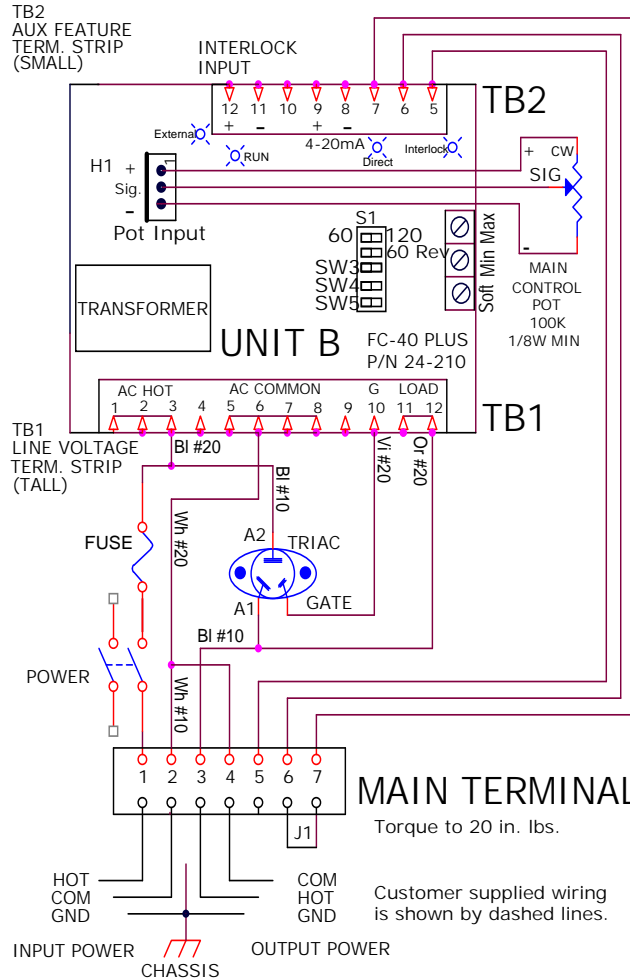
TB2
AUX FEATURE
TERM. STRIP
(SMALL)

INTERLOCK
INPUT

12 11 10 9 8 7 6 5
+ − + −
4-20mA

TB2

External
RUN
Direct
Interlock

H1 +
Sig.
−
Pot Input

+ CW
SIG
−

S1
60 120
60 Rev
SW3
SW4
SW5

Soft Min Max

MAIN
CONTROL
POT
100K
1/8W MIN

TRANSFORMER

UNIT B

FC-40 PLUS
P/N 24-210

AC HOT
AC COMMON
G
LOAD
1 2 3 4 5 6 7 8 9 10 11 12

TB1

TB1
LINE VOLTAGE
TERM. STRIP
(TALL)

Bl #20
Bl #10
Vi #20
Or #20

FUSE
Wh #20
A2
TRIAC
A1
GATE
Bl #10

POWER
Wh #10

1 2 3 4 5 6 7
MAIN TERMINAL
J1
Torque to 20 in. lbs.

HOT
COM
GND

COM
HOT
GND

Customer supplied wiring
is shown by dashed lines.

INPUT POWER
OUTPUT POWER
CHASSIS